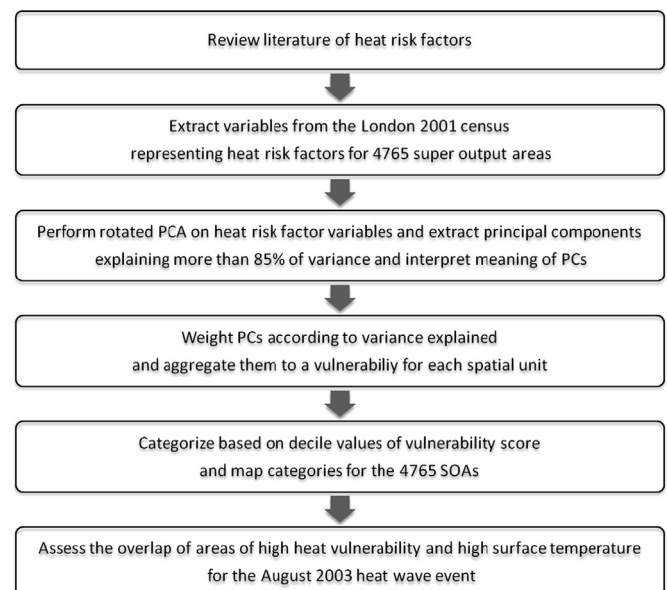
Review literature of heat risk factors

Extract variables from the London 2001 census representing heat risk factors for 4765 super output areas

Perform rotated PCA on heat risk factor variables and extract principal components explaining more than 85% of variance and interpret meaning of PCs

Weight PCs according to variance explained and aggregate them to a vulnerabiliy for each spatial unit

Categorize based on decile values of vulnerability score and map categories for the 4765 SOAs

Assess the overlap of areas of high heat vulnerability and high surface temperature for the August 2003 heat wave event